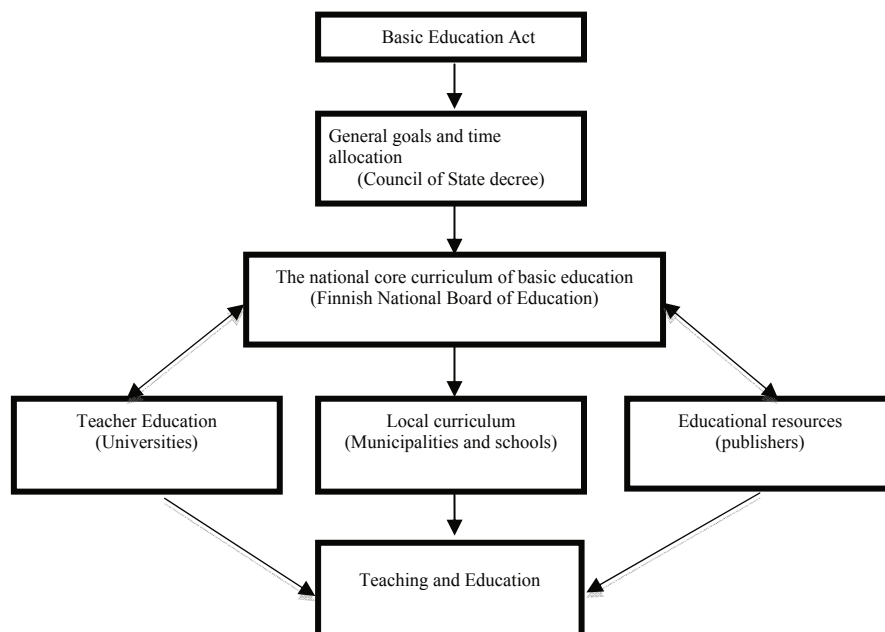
Basic Education Act

General goals and time allocation
(Council of State decree)

The national core curriculum of basic education
(Finnish National Board of Education)

Teacher Education
(Universities)

Local curriculum
(Municipalities and schools)

Educational resources
(publishers)

Teaching and Education